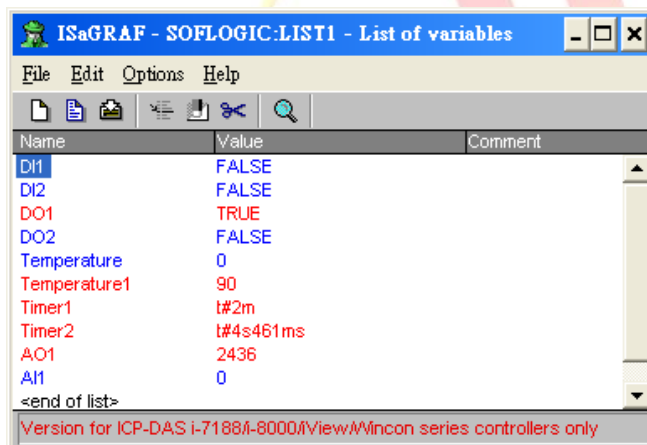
ISaGRAF - SOFLOGIC:LIST1 - List of variables

File Edit Options Help

| Name | Value | Comment |
|---|---|---|
| DI1 | FALSE | |
| DI2 | FALSE | |
| DO1 | TRUE | |
| DO2 | FALSE | |
| Temperature | 0 | |
| Temperature1 | 90 | |
| Timer1 | t#2m | |
| Timer2 | t#4s461ms | |
| AO1 | 2436 | |
| AI1 | 0 | |
| <end of list> | | |

Version for ICP-DAS i-7188/i-8000/iView/Wincon series controllers only